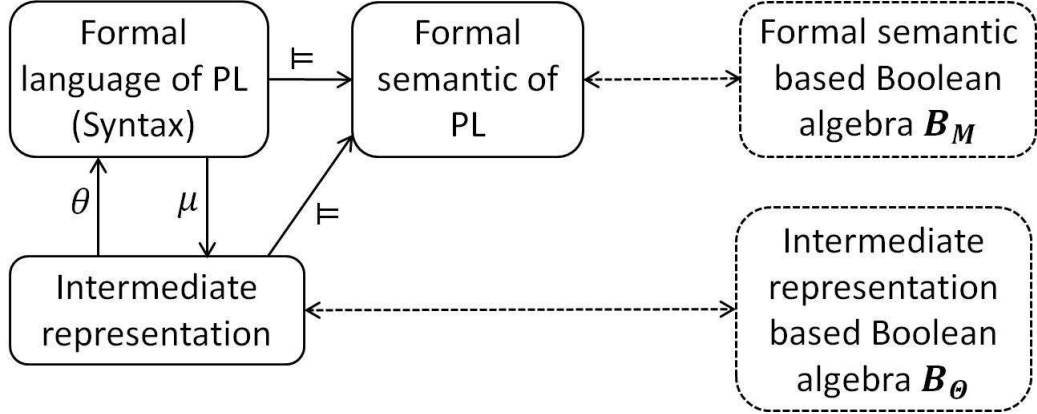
Formal language of PL (Syntax)

$\models$

Formal semantic of PL

Formal semantic based Boolean algebra $\boldsymbol{B_M}$

$\theta$

$\mu$

$\models$

Intermediate representation

Intermediate representation based Boolean algebra $\boldsymbol{B_\Theta}$